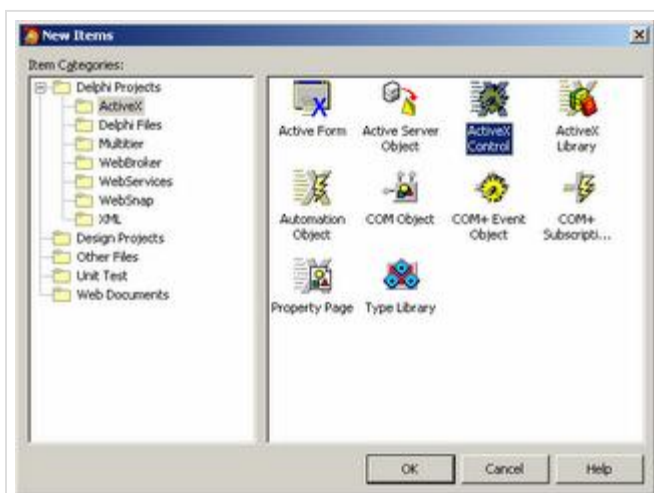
New Items

Item Categories:

Delphi Projects
ActiveX
Delphi Files
Multitier
WebBroker
WebServices
WebSnap
XML
Design Projects
Other Files
Unit Test
Web Documents

Active Form
Active Server Object
ActiveX Control
ActiveX Library
Automation Object
COM Object
COM+ Event Object
COM+ Subscripti...
Property Page
Type Library

OK
Cancel
Help